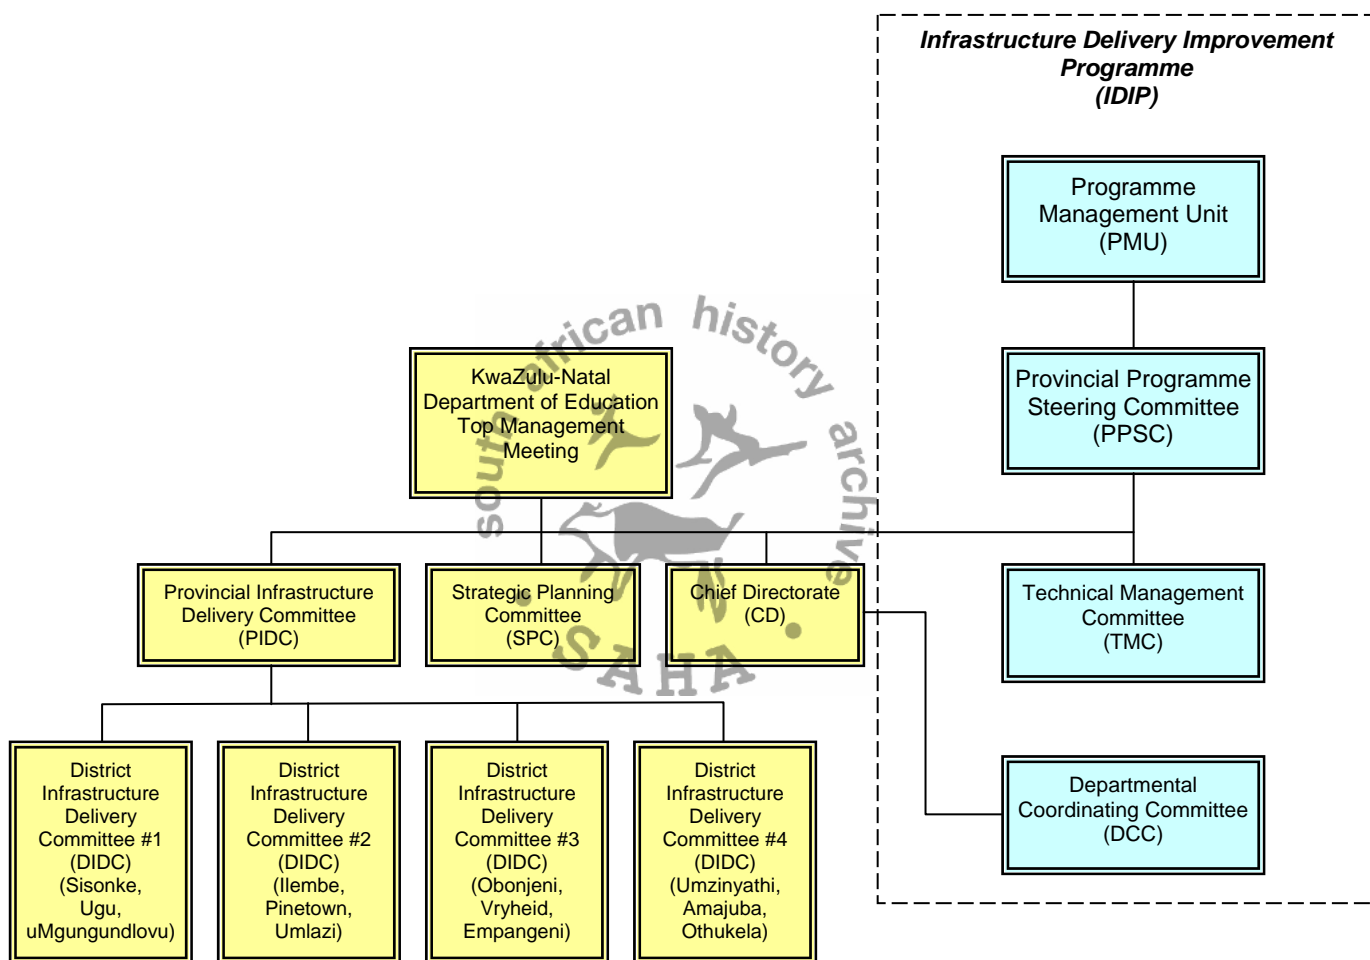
Infrastructure Delivery Improvement Programme
(IDIP)

Programme Management Unit
(PMU)

Provincial Programme Steering Committee
(PPSC)

KwaZulu-Natal Department of Education Top Management Meeting

south african history archive

SAHA

Provincial Infrastructure Delivery Committee
(PIDC)

Strategic Planning Committee
(SPC)

Chief Directorate
(CD)

Technical Management Committee
(TMC)

Departmental Coordinating Committee
(DCC)

District Infrastructure Delivery Committee #1
(DIDC)
(Sisonke, Ugu, uMgungundlovu)

District Infrastructure Delivery Committee #2
(DIDC)
(Ilembe, Pinetown, Umlazi)

District Infrastructure Delivery Committee #3
(DIDC)
(Obonjeni, Vryheid, Empangeni)

District Infrastructure Delivery Committee #4
(DIDC)
(Umzinyathi, Amajuba, Othukela)